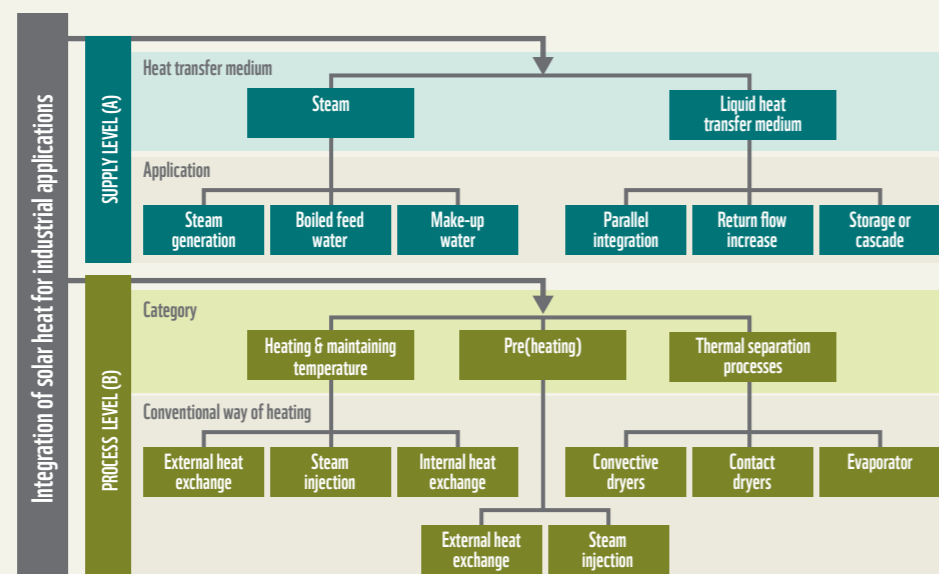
Integration of solar heat for industrial applications

SUPPLY LEVEL (A)

Heat transfer medium

Steam

Liquid heat transfer medium

Application

Steam generation

Boiled feed water

Make-up water

Parallel integration

Return flow increase

Storage or cascade

PROCESS LEVEL (B)

Category

Heating & maintaining temperature

Pre(heating)

Thermal separation processes

Conventional way of heating

External heat exchange

Steam injection

Internal heat exchange

Convective dryers

Contact dryers

Evaporator

External heat exchange

Steam injection